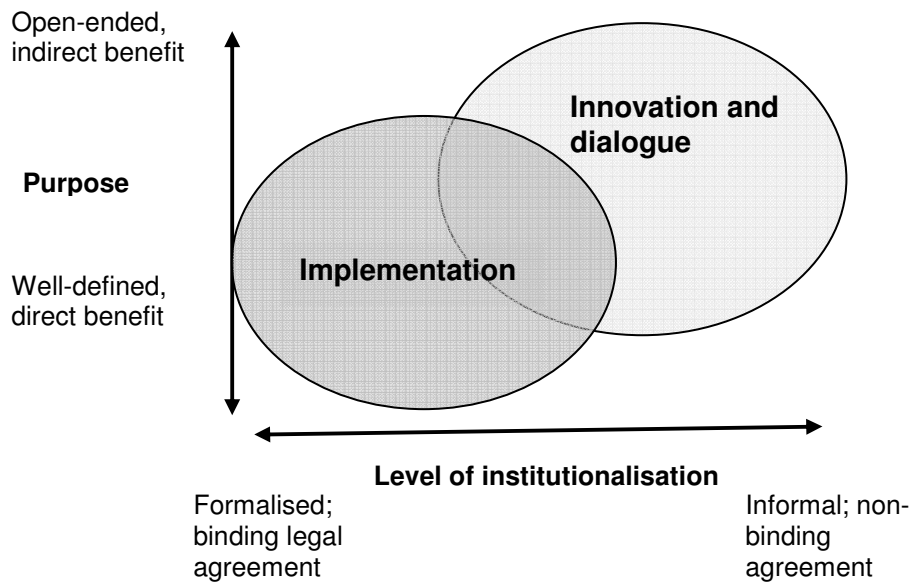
Open-ended, indirect benefit

Purpose

Well-defined, direct benefit

Innovation and dialogue

Implementation

Level of institutionalisation

Formalised; binding legal agreement

Informal; non-binding agreement